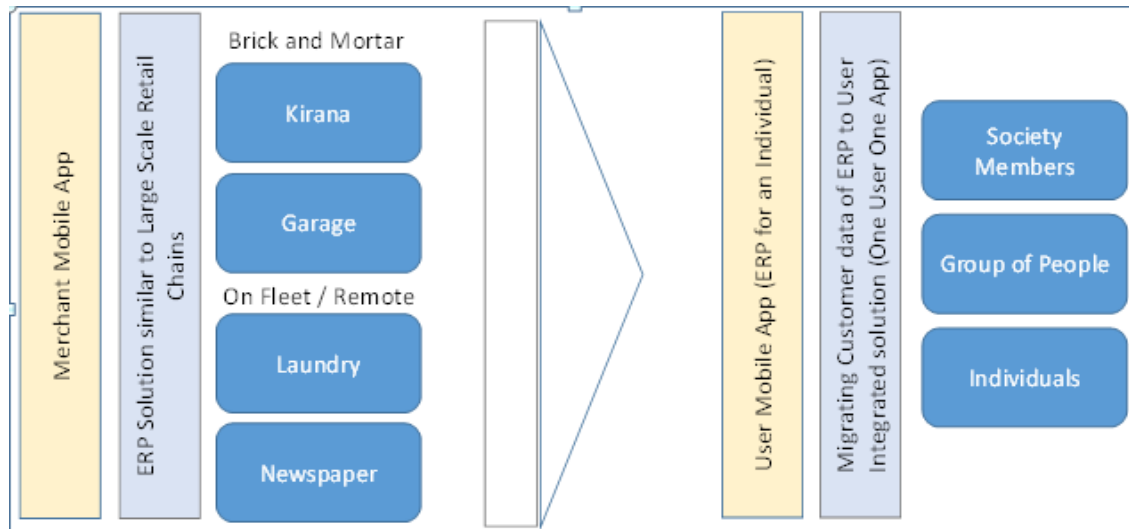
Merchant Mobile App

ERP Solution similar to Large Scale Retail Chains

Brick and Mortar

Kirana

Garage

On Fleet / Remote

Laundry

Newspaper

User Mobile App (ERP for an Individual)

Migrating Customer data of ERP to User Integrated solution (One User One App)

Society Members

Group of People

Individuals